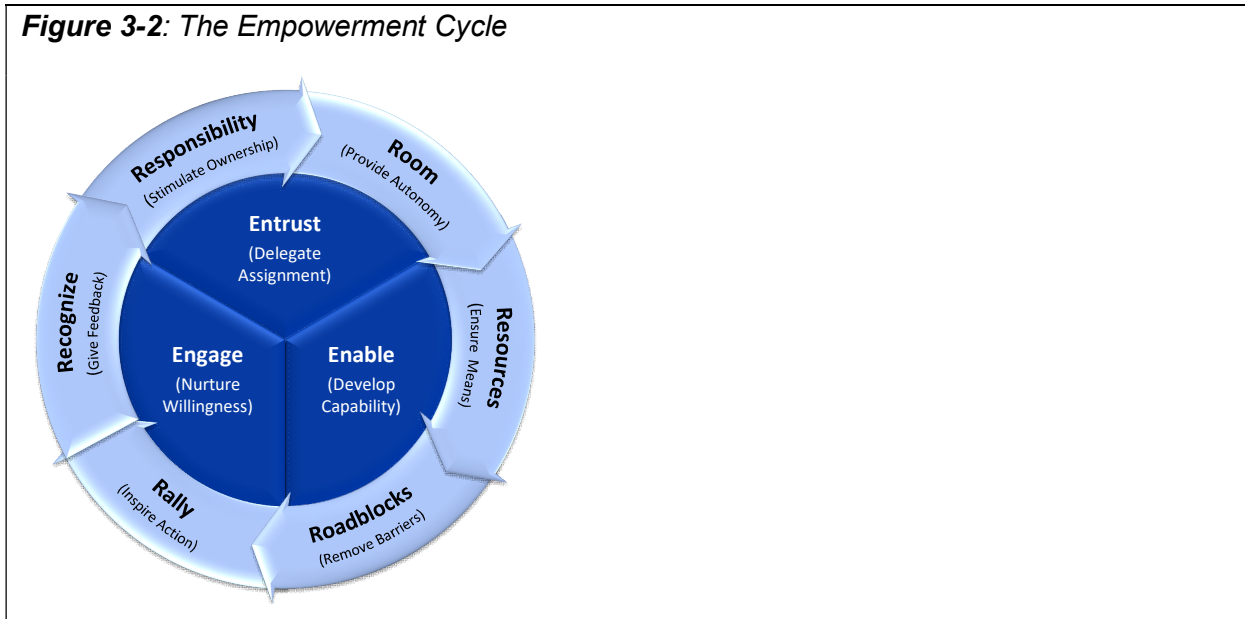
***Figure 3-2**: The Empowerment Cycle*

Responsibility
(Stimulate Ownership)

Room
(Provide Autonomy)

Resources
(Ensure Means)

Roadblocks
(Remove Barriers)

Rally
(Inspire Action)

Recognize
(Give Feedback)

Entrust
(Delegate Assignment)

Engage
(Nurture Willingness)

Enable
(Develop Capability)